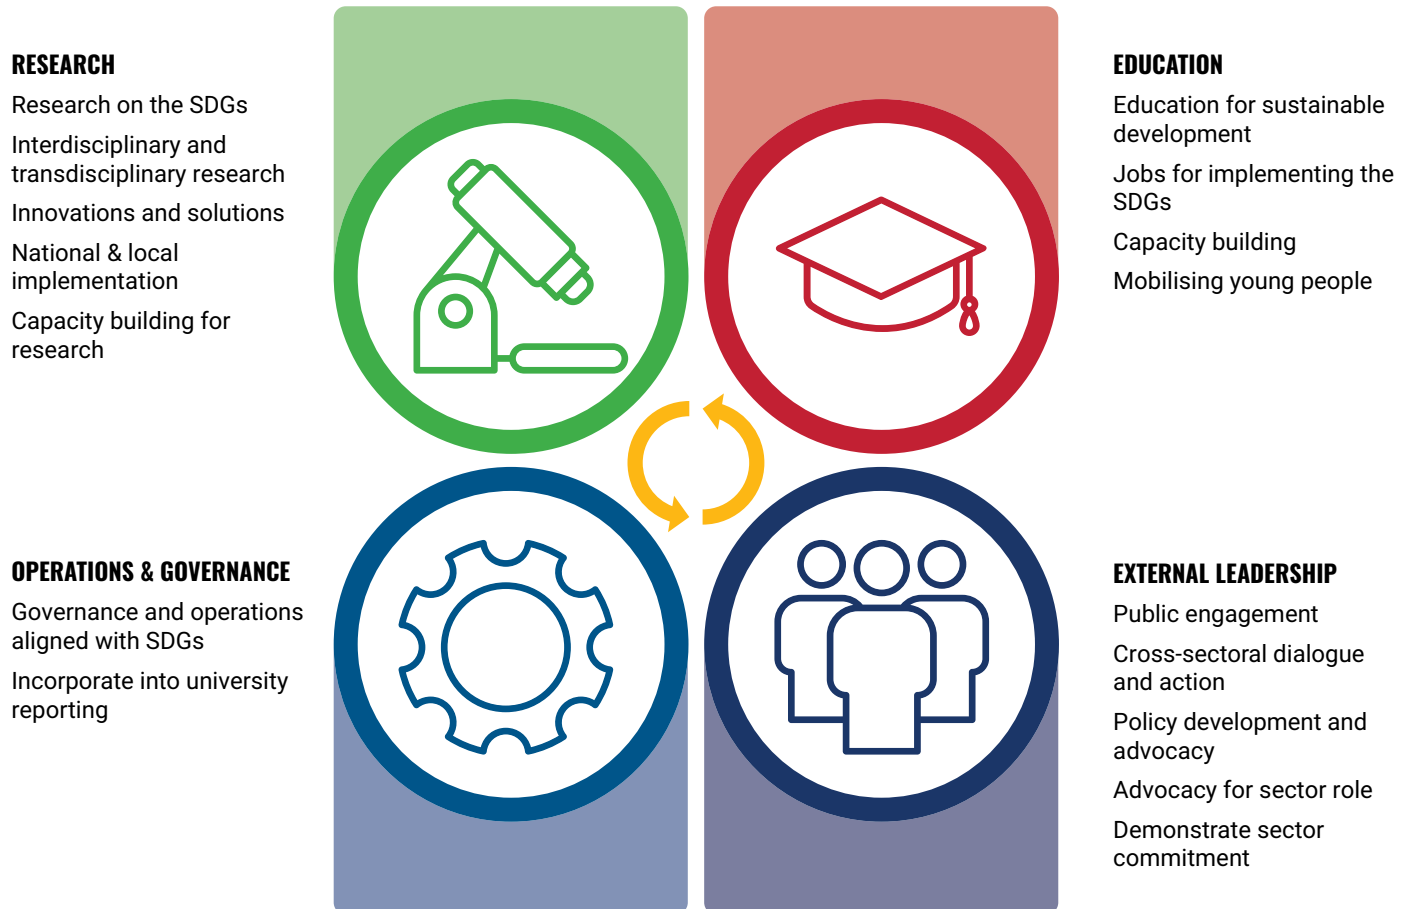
RESEARCH
Research on the SDGs
Interdisciplinary and transdisciplinary research
Innovations and solutions
National & local implementation
Capacity building for research

EDUCATION
Education for sustainable development
Jobs for implementing the SDGs
Capacity building
Mobilising young people

OPERATIONS & GOVERNANCE
Governance and operations aligned with SDGs
Incorporate into university reporting

EXTERNAL LEADERSHIP
Public engagement
Cross-sectoral dialogue and action
Policy development and advocacy
Advocacy for sector role
Demonstrate sector commitment